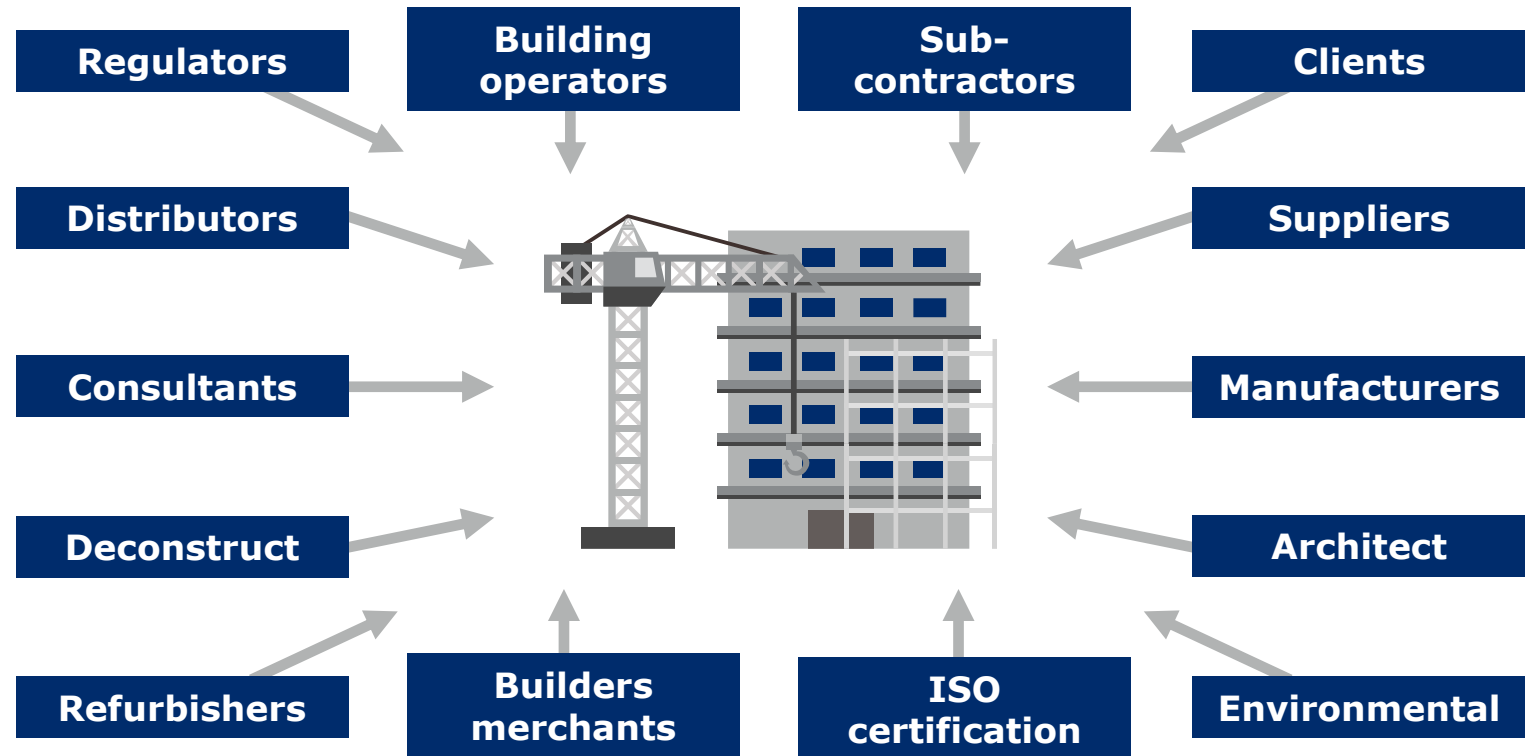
Regulators

Building operators

Sub-contractors

Clients

Distributors

Suppliers

Consultants

Manufacturers

Deconstruct

Architect

Refurbishers

Builders merchants

ISO certification

Environmental